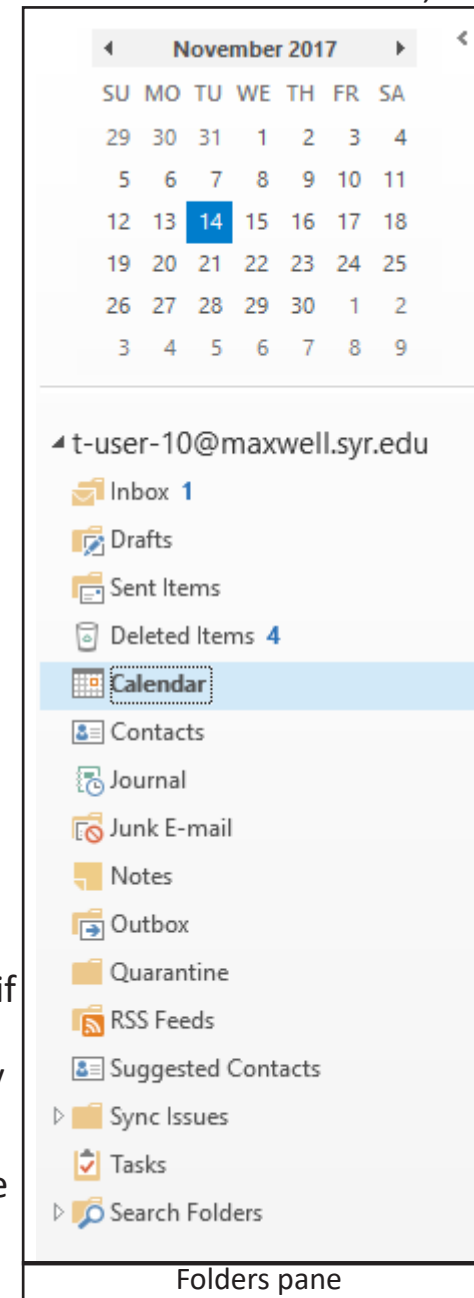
November 2017

| SU | MO | TU | WE | TH | FR | SA |
|---|---|---|---|---|---|---|
| 29 | 30 | 31 | 1 | 2 | 3 | 4 |
| 5 | 6 | 7 | 8 | 9 | 10 | 11 |
| 12 | 13 | 14 | 15 | 16 | 17 | 18 |
| 19 | 20 | 21 | 22 | 23 | 24 | 25 |
| 26 | 27 | 28 | 29 | 30 | 1 | 2 |
| 3 | 4 | 5 | 6 | 7 | 8 | 9 |

t-user-10@maxwell.syr.edu
Inbox 1
Drafts
Sent Items
Deleted Items 4
Calendar
Contacts
Journal
Junk E-mail
Notes
Outbox
Quarantine
RSS Feeds
Suggested Contacts
Sync Issues
Tasks
Search Folders

if
y
e

Folders pane